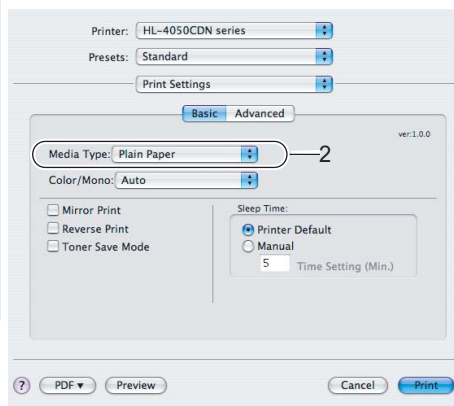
Printer: HL-4050CDN series

Presets: Standard

Print Settings

Basic Advanced

ver:1.0.0

Media Type: Plain Paper

2

Color/Mono: Auto

Mirror Print

Reverse Print

Toner Save Mode

Sleep Time:

Printer Default

Manual

5 Time Setting (Min.)

?

PDF ▾

Preview

Cancel

Print